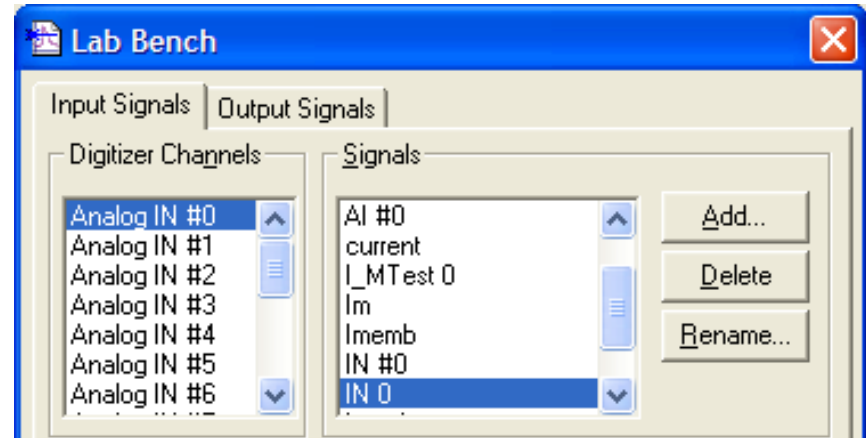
Lab Bench

Input Signals
Output Signals

Digitizer Channels
Analog IN #0
Analog IN #1
Analog IN #2
Analog IN #3
Analog IN #4
Analog IN #5
Analog IN #6

Signals
AI #0
current
I_MTest 0
Im
Imemb
IN #0
IN 0

Add...
Delete
Rename...